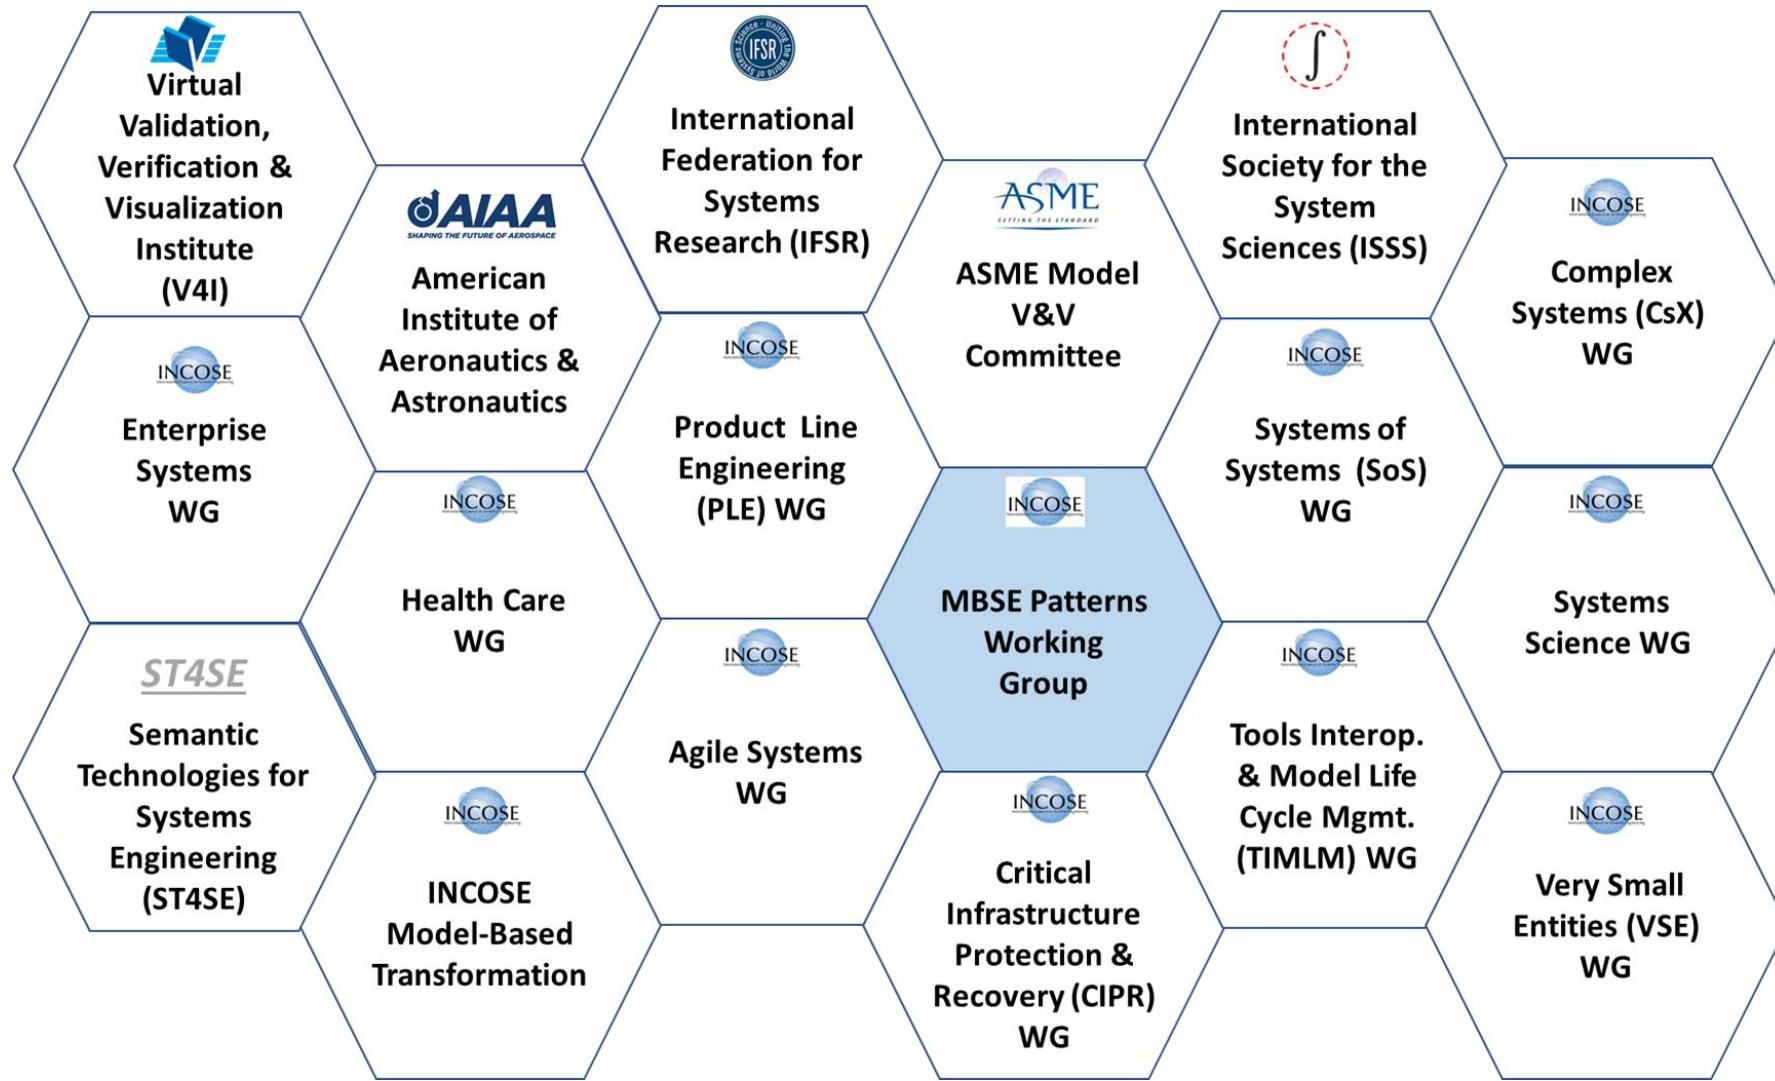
Virtual Validation, Verification & Visualization Institute (V4I)

AIAA
SHAPING THE FUTURE OF AEROSPACE
American Institute of Aeronautics & Astronautics

IFSR
International Federation for Systems Research (IFSR)

ASME
SETTING THE STANDARD
ASME Model V&V Committee

International Society for the System Sciences (ISSS)

INCOSE
Complex Systems (CsX) WG

INCOSE
Enterprise Systems WG

INCOSE
Product Line Engineering (PLE) WG

INCOSE
Systems of Systems (SoS) WG

INCOSE
Health Care WG

INCOSE
MBSE Patterns Working Group

INCOSE
Systems Science WG

ST4SE
Semantic Technologies for Systems Engineering (ST4SE)

INCOSE
Agile Systems WG

INCOSE
Tools Interop. & Model Life Cycle Mgmt. (TIMLM) WG

INCOSE
INCOSE Model-Based Transformation

INCOSE
Critical Infrastructure Protection & Recovery (CIPR) WG

INCOSE
Very Small Entities (VSE) WG